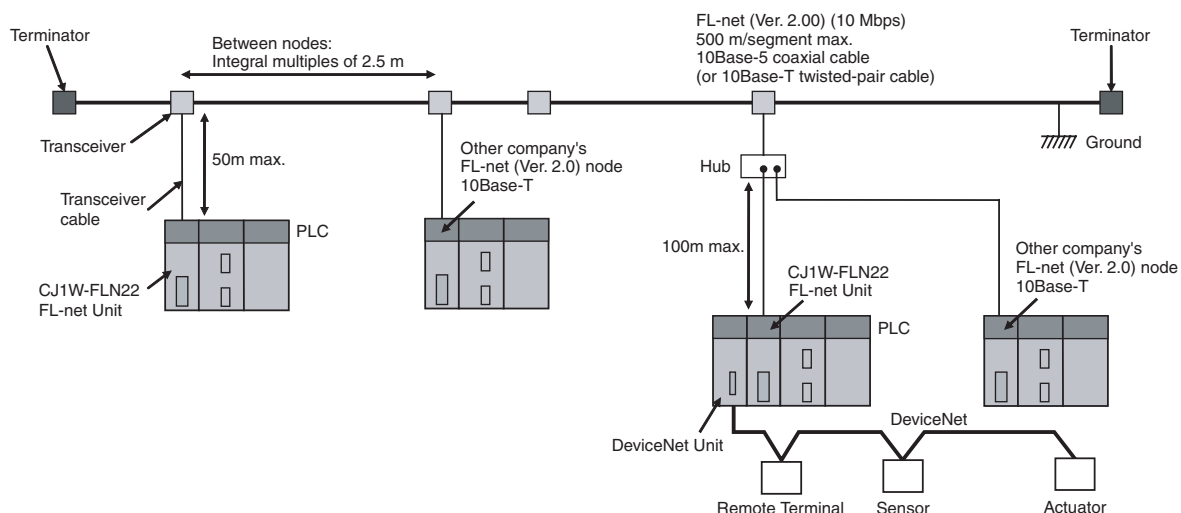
Terminator

Between nodes:
Integral multiples of 2.5 m

FL-net (Ver. 2.00) (10 Mbps)
500 m/segment max.
10Base-5 coaxial cable
(or 10Base-T twisted-pair cable)

Terminator

Transceiver

50m max.

Transceiver cable

PLC

CJ1W-FLN22
FL-net Unit

Other company's
FL-net (Ver. 2.0) node
10Base-T

Hub

Ground

100m max.

CJ1W-FLN22
FL-net Unit

PLC

Other company's
FL-net (Ver. 2.0) node
10Base-T

DeviceNet

DeviceNet Unit

Remote Terminal

Sensor

Actuator